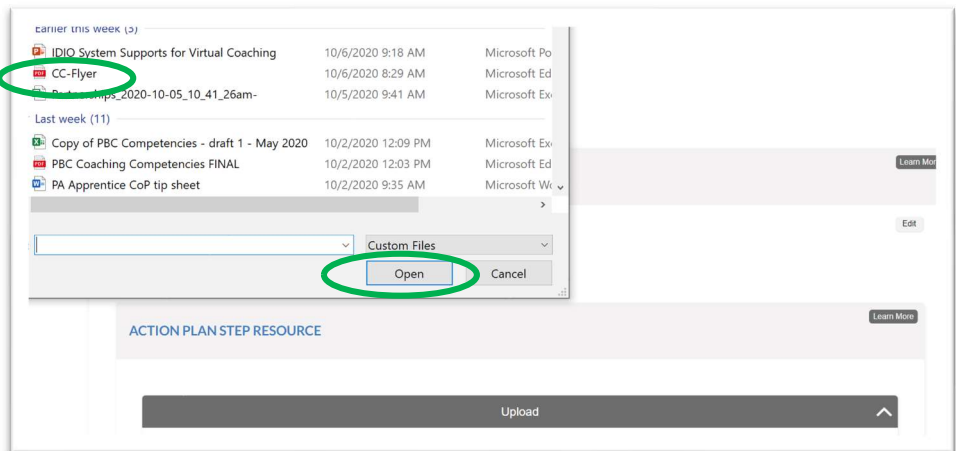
Earlier this week (3)

| | | |
|---|---|---|
| IDIO System Supports for Virtual Coaching | 10/6/2020 9:18 AM | Microsoft Po |
| CC-Flyer | 10/6/2020 8:29 AM | Microsoft Ed |
| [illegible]ships_2020-10-05_10_41_26am- | 10/5/2020 9:41 AM | Microsoft Ex |

Last week (11)

| | | |
|---|---|---|
| Copy of PBC Competencies - draft 1 - May 2020 | 10/2/2020 12:09 PM | Microsoft Ex |
| PBC Coaching Competencies FINAL | 10/2/2020 12:03 PM | Microsoft Ed |
| PA Apprentice CoP tip sheet | 10/2/2020 9:35 AM | Microsoft Wo |

Custom Files

Open

Cancel

Learn More

Edit

ACTION PLAN STEP RESOURCE

Learn More

Upload